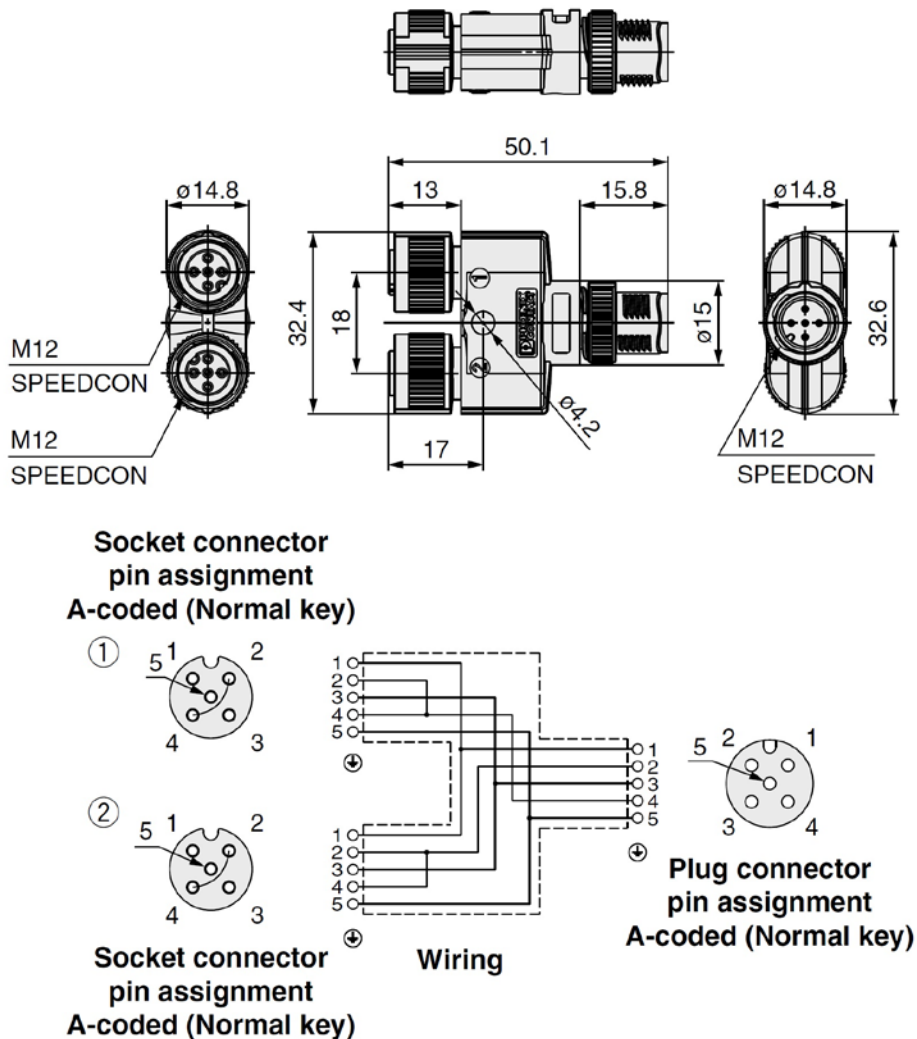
50.1

ø14.8

13

15.8

ø14.8

32.4

18

①

②

ø15

32.6

ø4.2

17

M12
SPEEDCON

M12
SPEEDCON

M12
SPEEDCON

Socket connector
pin assignment
A-coded (Normal key)

①
5 1 2
4 3

1
2
3
4
5

1
2
3
4
5

5 2 1
3 4

②
5 1 2
4 3

1
2
3
4
5

Plug connector
pin assignment
A-coded (Normal key)

Socket connector
pin assignment
A-coded (Normal key)

Wiring